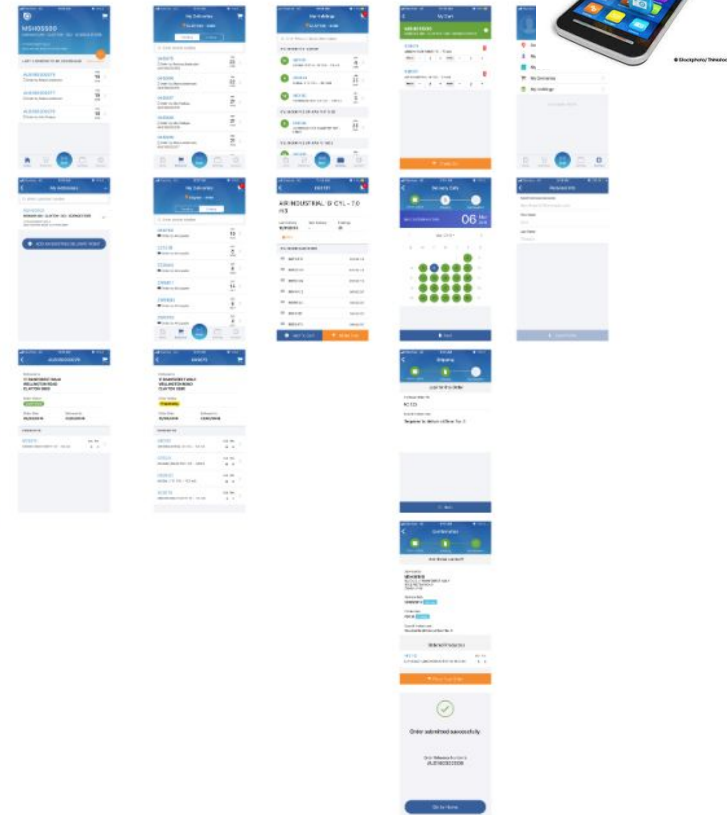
My Deliveries

My Holdings

My Cart

My Deliveries

My Holdings

My Addresses

ADD AN ADDITIONAL DELIVERY POINT

My Deliveries

AIR INDUSTRIAL 'G' CYL - 7.0 m3

Delivery Date

06

Delivery Info

Next

Shipping

Confirmation

Place Your Order

Order submitted successfully

Go to Home

© iStockphoto/ Thinkstock